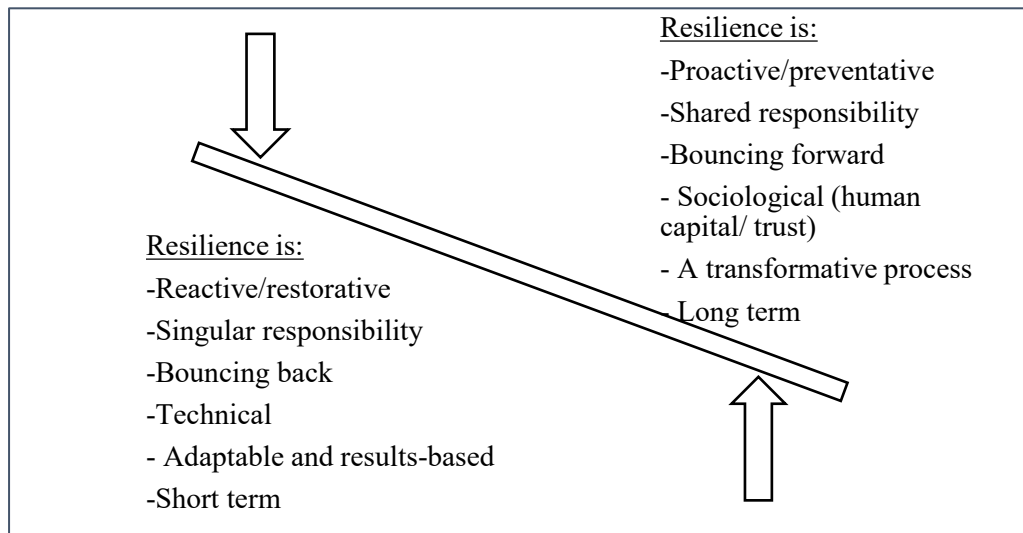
Resilience is:
-Proactive/preventative
-Shared responsibility
-Bouncing forward
- Sociological (human capital/ trust)
- A transformative process
- Long term

Resilience is:
-Reactive/restorative
-Singular responsibility
-Bouncing back
-Technical
- Adaptable and results-based
-Short term